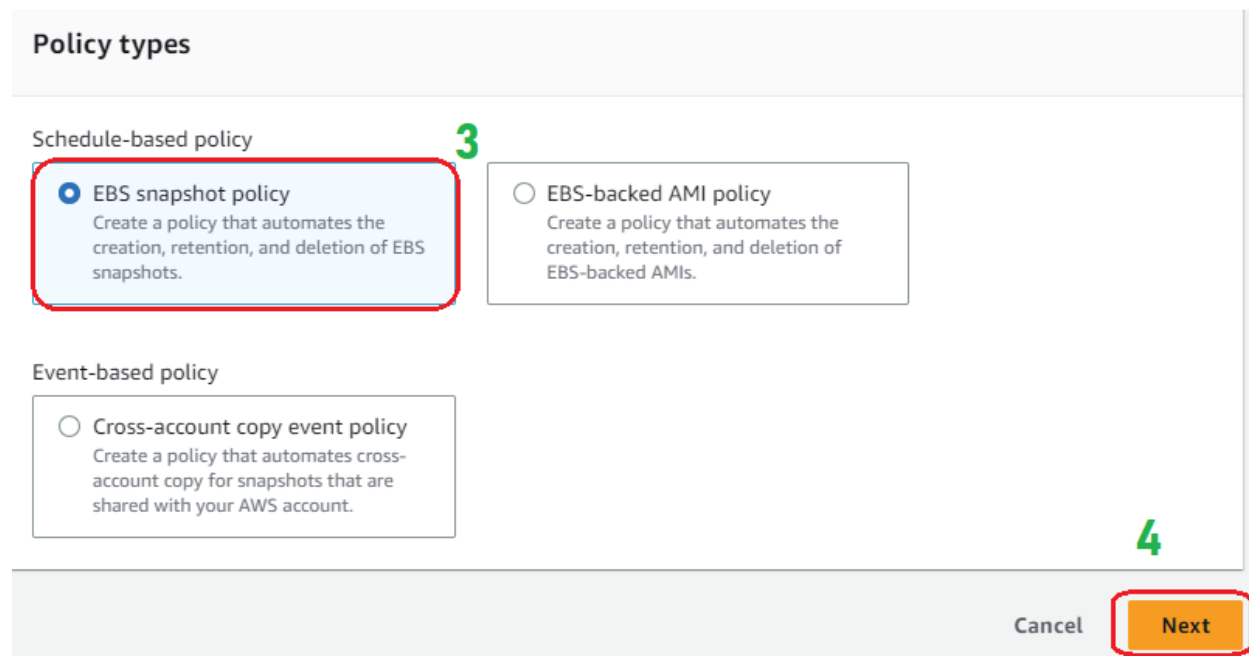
Policy types

Schedule-based policy

3

EBS snapshot policy
Create a policy that automates the creation, retention, and deletion of EBS snapshots.

EBS-backed AMI policy
Create a policy that automates the creation, retention, and deletion of EBS-backed AMIs.

Event-based policy

Cross-account copy event policy
Create a policy that automates cross-account copy for snapshots that are shared with your AWS account.

4

Cancel

Next